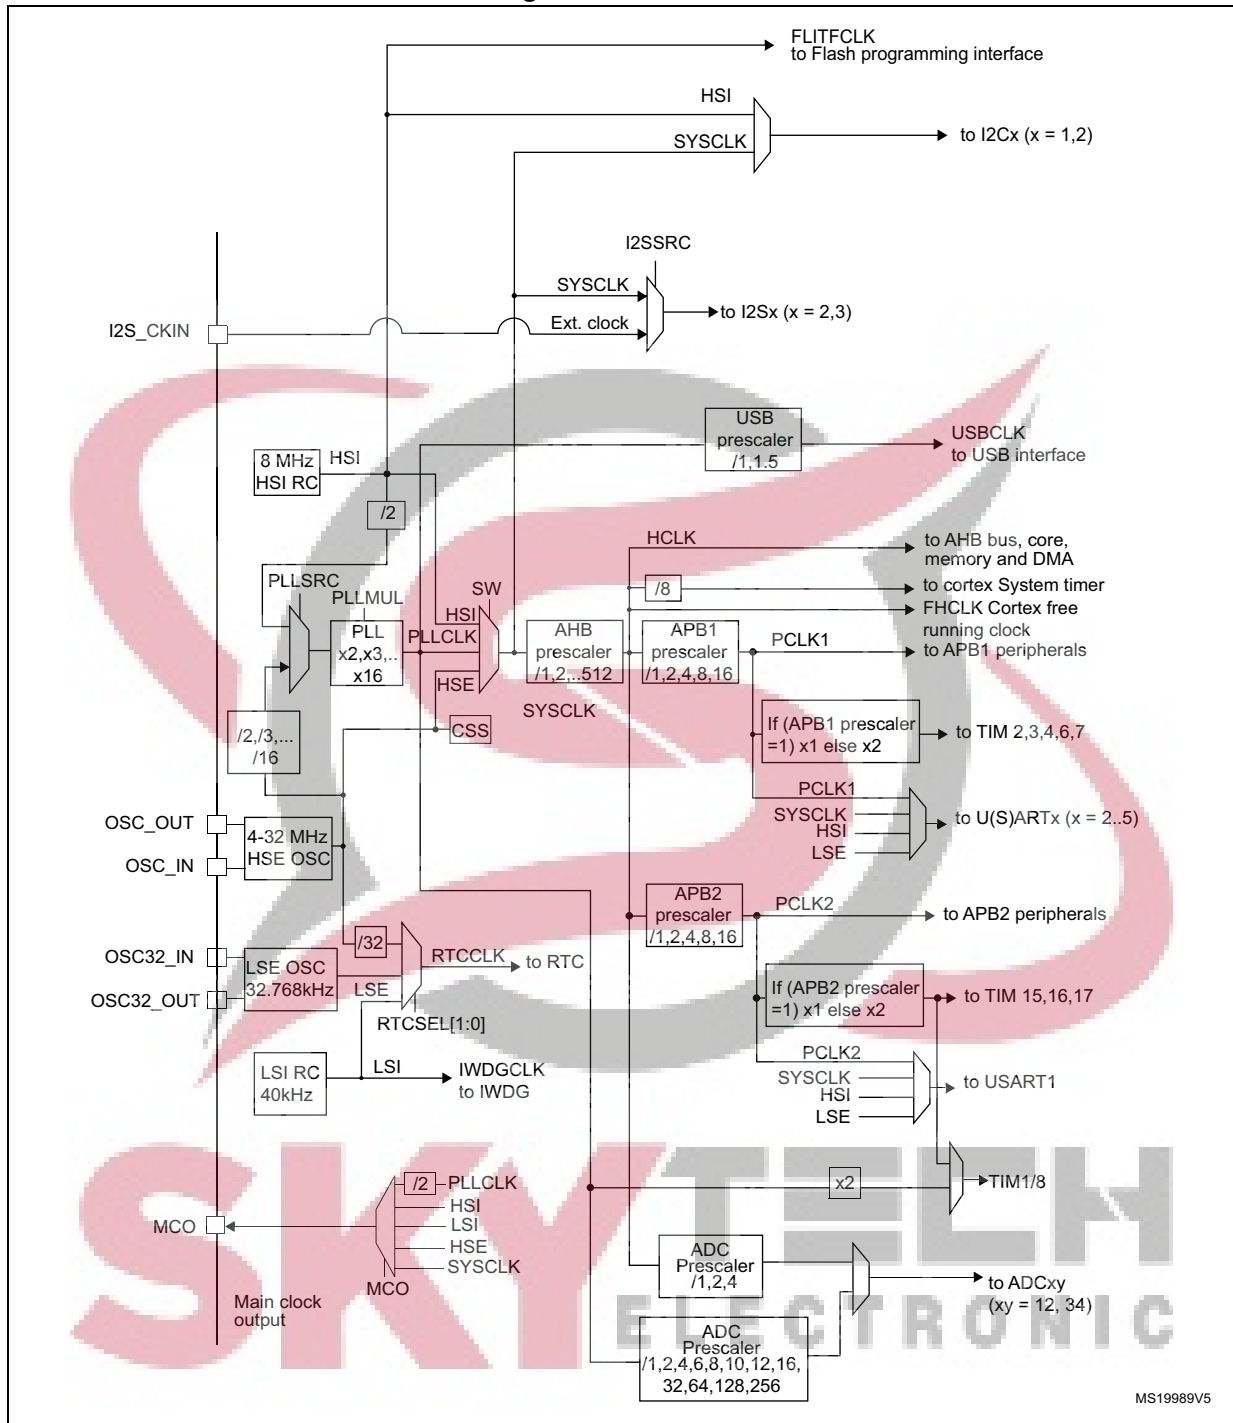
FLITFCLK
to Flash programming interface

HSI

SYSCLK

to I2Cx (x = 1,2)

I2SSRC

SYSCLK

Ext. clock

to I2Sx (x = 2,3)

I2S_CKIN

USB prescaler /1,1.5

USBCLK to USB interface

8 MHz HSI RC

HSI

/2

HCLK

to AHB bus, core, memory and DMA

/8

to cortex System timer

FHCLK Cortex free running clock

PLLSRC

PLLMUL

SW

HSI

PLL x2,x3,.. x16

PLLCLK

AHB prescaler /1,2,..512

APB1 prescaler /1,2,4,8,16

PCLK1

to APB1 peripherals

HSE

SYSCLK

CSS

/2,/3,... /16

If (APB1 prescaler =1) x1 else x2

to TIM 2,3,4,6,7

PCLK1

SYSCLK

HSI

LSE

to U(S)ARTx (x = 2..5)

OSC_OUT

OSC_IN

4-32 MHz HSE OSC

APB2 prescaler /1,2,4,8,16

PCLK2

to APB2 peripherals

OSC32_IN

OSC32_OUT

/32

LSE OSC 32.768kHz

RTCCLK

to RTC

LSE

RTCSEL[1:0]

If (APB2 prescaler =1) x1 else x2

to TIM 15,16,17

LSI RC 40kHz

LSI

IWDGCLK to IWDG

PCLK2

SYSCLK

HSI

LSE

to USART1

/2

PLLCLK

HSI

LSI

HSE

SYSCLK

x2

TIM1/8

MCO

MCO

Main clock output

ADC Prescaler /1,2,4

to ADCxy (xy = 12, 34)

ADC Prescaler /1,2,4,6,8,10,12,16, 32,64,128,256

SKY TECH ELECTRONIC

MS19989V5